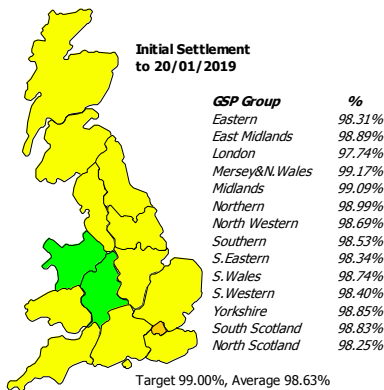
Initial Settlement to 20/01/2019

| GSP Group | % |
|---|---|
| Eastern | 98.31% |
| East Midlands | 98.89% |
| London | 97.74% |
| Mersey&N.Wales | 99.17% |
| Midlands | 99.09% |
| Northern | 98.99% |
| North Western | 98.69% |
| Southern | 98.53% |
| S.Eastern | 98.34% |
| S.Wales | 98.74% |
| S.Western | 98.40% |
| Yorkshire | 98.85% |
| South Scotland | 98.83% |
| North Scotland | 98.25% |

Target 99.00%, Average 98.63%